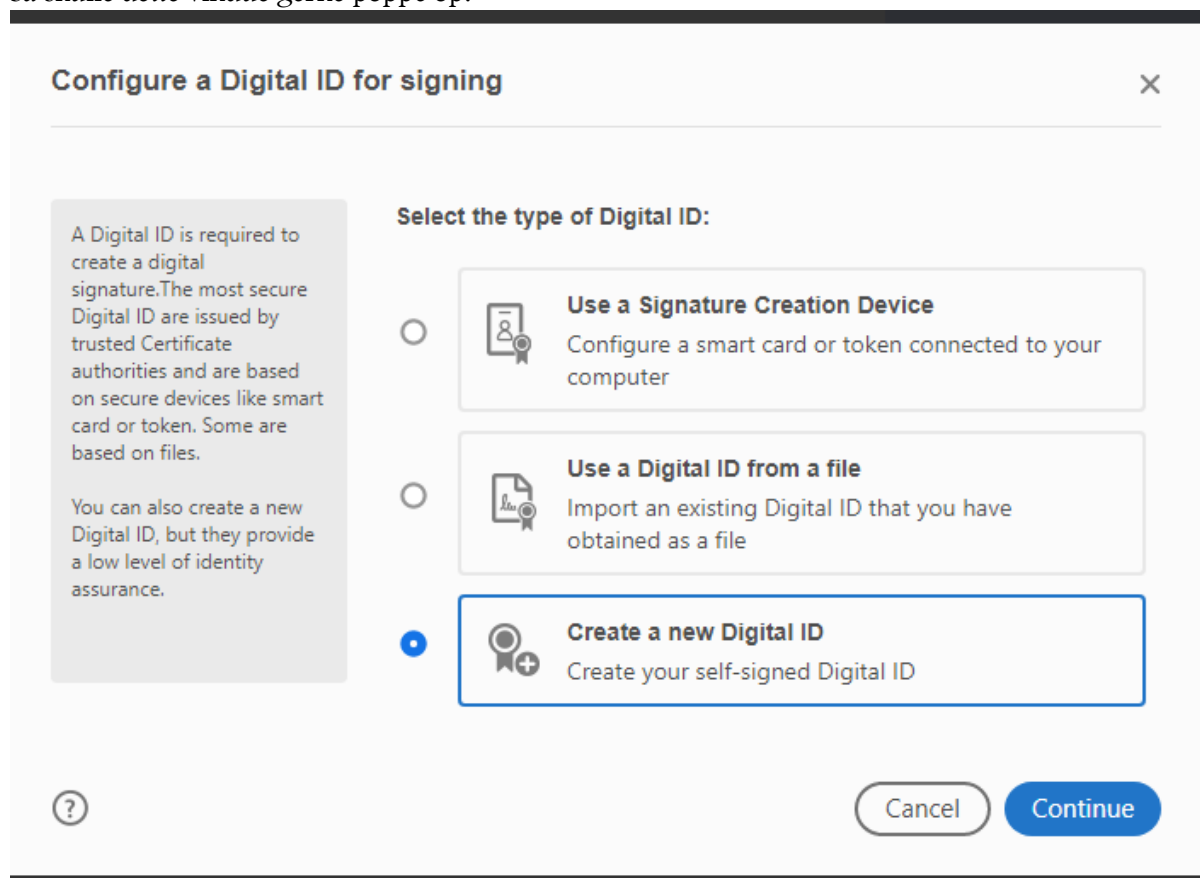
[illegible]

Configure a Digital ID for signing

×

A Digital ID is required to create a digital signature.The most secure Digital ID are issued by trusted Certificate authorities and are based on secure devices like smart card or token. Some are based on files.

You can also create a new Digital ID, but they provide a low level of identity assurance.

Select the type of Digital ID:

Use a Signature Creation Device
Configure a smart card or token connected to your computer

Use a Digital ID from a file
Import an existing Digital ID that you have obtained as a file

Create a new Digital ID
Create your self-signed Digital ID

?

Cancel

Continue